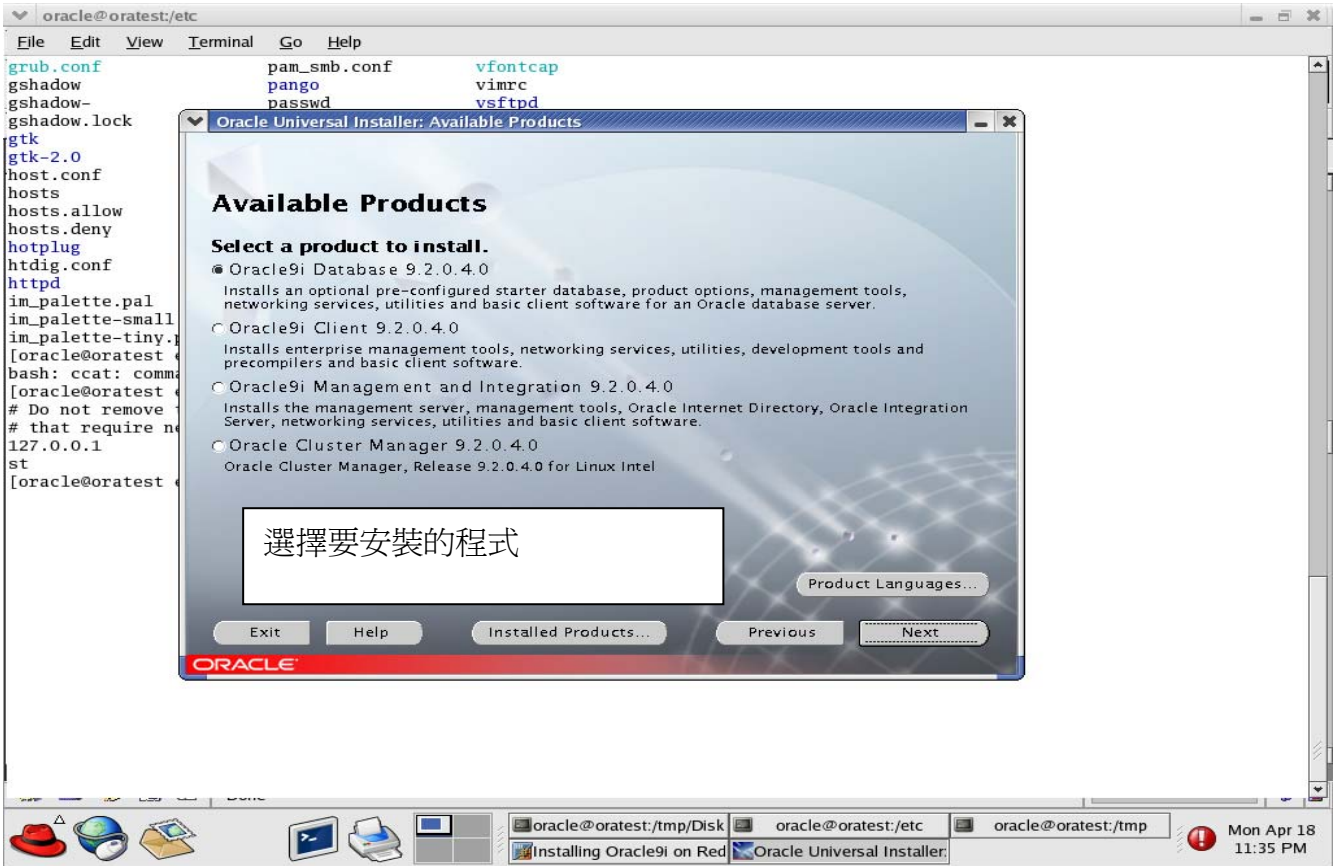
oracle@oratest:/etc

File Edit View Terminal Go Help

grub.conf pam_smb.conf vfontcap
gshadow pango vimrc
gshadow- passwd vsftpd
gshadow.lock
gtk
gtk-2.0
host.conf
hosts
hosts.allow
hosts.deny
hotplug
htdig.conf
httpd
im_palette.pal
im_palette-small
im_palette-tiny.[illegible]
[oracle@oratest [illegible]
bash: ccat: comma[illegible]
[oracle@oratest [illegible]
# Do not remove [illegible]
# that require ne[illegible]
127.0.0.1
st
[oracle@oratest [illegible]

Oracle Universal Installer: Available Products

Available Products

Select a product to install.

Oracle9i Database 9.2.0.4.0
Installs an optional pre-configured starter database, product options, management tools, networking services, utilities and basic client software for an Oracle database server.

Oracle9i Client 9.2.0.4.0
Installs enterprise management tools, networking services, utilities, development tools and precompilers and basic client software.

Oracle9i Management and Integration 9.2.0.4.0
Installs the management server, management tools, Oracle Internet Directory, Oracle Integration Server, networking services, utilities and basic client software.

Oracle Cluster Manager 9.2.0.4.0
Oracle Cluster Manager, Release 9.2.0.4.0 for Linux Intel

選擇要安裝的程式

Product Languages...

Exit Help Installed Products... Previous Next

ORACLE

oracle@oratest:/tmp/Disk oracle@oratest:/etc oracle@oratest:/tmp
Installing Oracle9i on Red Oracle Universal Installer:

Mon Apr 18
11:35 PM